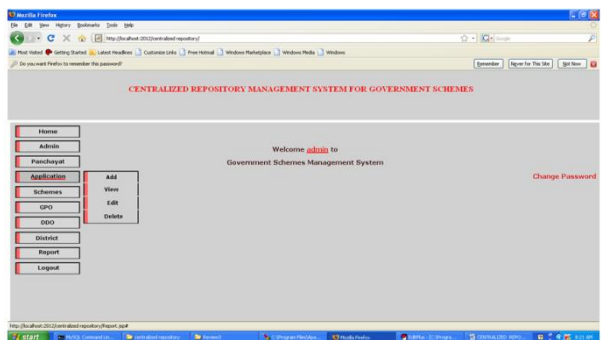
Mozilla Firefox

File Edit View History Bookmarks Tools Help

http://localhost:2012/centralized repository/

Google

Most Visited Getting Started Latest Headlines Customize Links Free Hotmail Windows Marketplace Windows Media Windows

Do you want Firefox to remember this password?

Remember Never for This Site Not Now

CENTRALIZED REPOSITORY MANAGEMENT SYSTEM FOR GOVERNMENT SCHEMES

Home

Admin

Panchayat

Application

Add

View

Edit

Delete

Schemes

GPO

DDO

District

Report

Logout

Welcome admin to

Government Schemes Management System

Change Password

http://localhost:2012/centralized repository/Report.jsp#

start

MySQL Command Lin...

centralized repository

Screens5

C:\Program Files\Apa...

Mozilla Firefox

EditPlus - [C:\Progra...

CENTRALIZED REPO...

8:21 AM